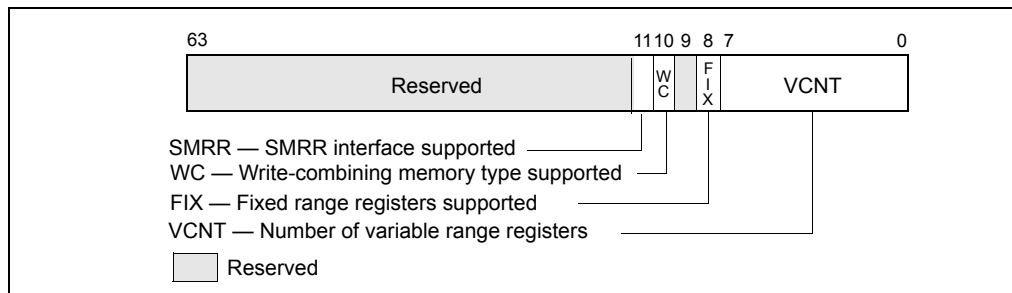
63

11 10 9 8 7

0

Reserved

W C

F I X

VCNT

SMRR — SMRR interface supported

WC — Write-combining memory type supported

FIX — Fixed range registers supported

VCNT — Number of variable range registers

Reserved